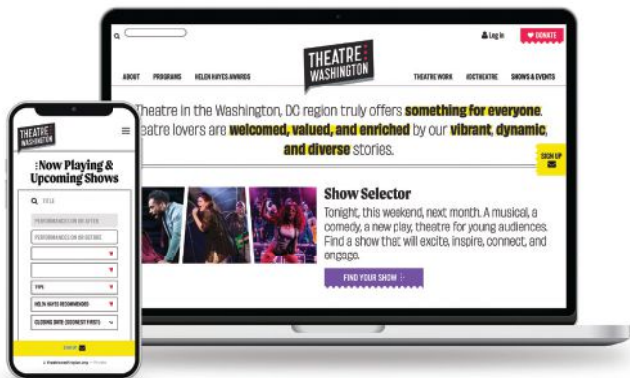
Log In
DONATE
THEATRE WASHINGTON
ABOUT
PROGRAMS
HELEN HAYES AWARDS
THEATRE WORK
#DCTHEATRE
SHOWS & EVENTS

Theatre in the Washington, DC region truly offers something for everyone. Theatre lovers are welcomed, valued, and enriched by our vibrant, dynamic, and diverse stories.

SIGN UP

Show Selector
Tonight, this weekend, next month. A musical, a comedy, a new play, theatre for young audiences. Find a show that will excite, inspire, connect, and engage.

FIND YOUR SHOW

THEATRE WASHINGTON
Now Playing & Upcoming Shows
TITLE
PERFORMANCES ON OR AFTER
PERFORMANCES ON OR BEFORE
TYPE
HELEN HAYES RECOMMENDED
CLOSING DATE (SOONEST FIRST)
SHOW
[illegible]